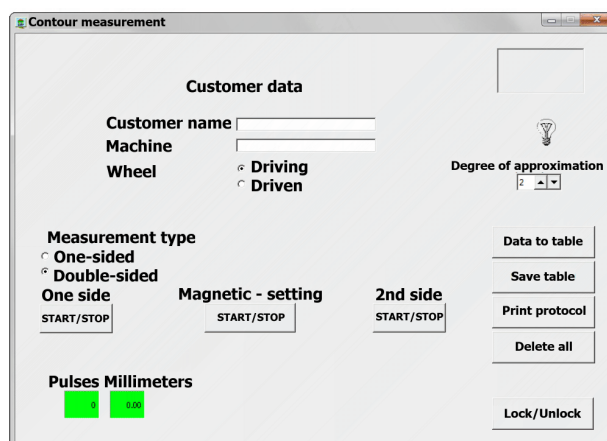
Contour measurement

Customer data

Customer name
Machine
Wheel
Driving
Driven

Degree of approximation
2

Measurement type
One-sided
Double-sided

Data to table
Save table
Print protocol
Delete all

One side
START/STOP
Magnetic - setting
START/STOP
2nd side
START/STOP

Pulses Millimeters
0
0.00

Lock/Unlock